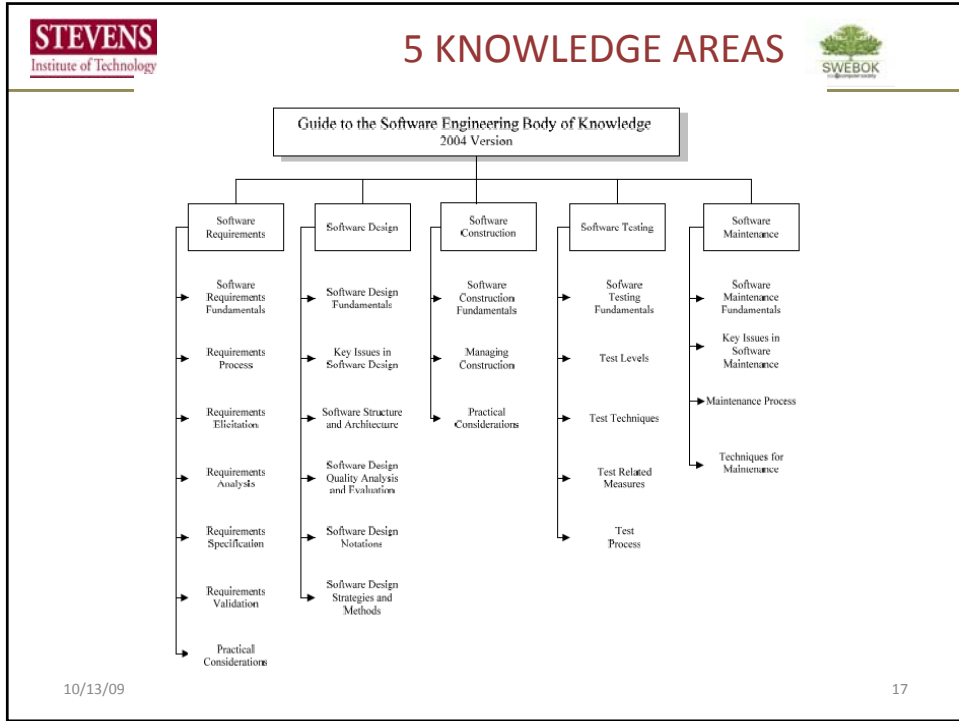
STEVENS
Institute of Technology

5 KNOWLEDGE AREAS

SWEBOK

Guide to the Software Engineering Body of Knowledge
2004 Version

Software Requirements

Software Requirements Fundamentals

Requirements Process

Requirements Elicitation

Requirements Analysis

Requirements Specification

Requirements Validation

Practical Considerations

Software Design

Software Design Fundamentals

Key Issues in Software Design

Software Structure and Architecture

Software Design Quality Analysis and Evaluation

Software Design Notations

Software Design Strategies and Methods

Software Construction

Software Construction Fundamentals

Managing Construction

Practical Considerations

Software Testing

Sofware Testing Fundamentals

Test Levels

Test Techniques

Test Related Measures

Test Process

Software Maintenance

Software Maintenance Fundamentals

Key Issues in Software Maintenance

Maintenance Process

Techniques for Maintenance

10/13/09

17